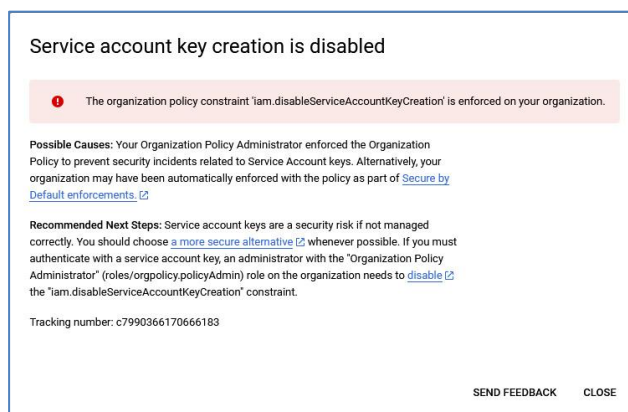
Service account key creation is disabled

The organization policy constraint 'iam.disableServiceAccountKeyCreation' is enforced on your organization.

Possible Causes: Your Organization Policy Administrator enforced the Organization Policy to prevent security incidents related to Service Account keys. Alternatively, your organization may have been automatically enforced with the policy as part of Secure by Default enforcements.

Recommended Next Steps: Service account keys are a security risk if not managed correctly. You should choose a more secure alternative whenever possible. If you must authenticate with a service account key, an administrator with the "Organization Policy Administrator" (roles/orgpolicy.policyAdmin) role on the organization needs to disable the "iam.disableServiceAccountKeyCreation" constraint.

Tracking number: c7990366170666183

SEND FEEDBACK CLOSE